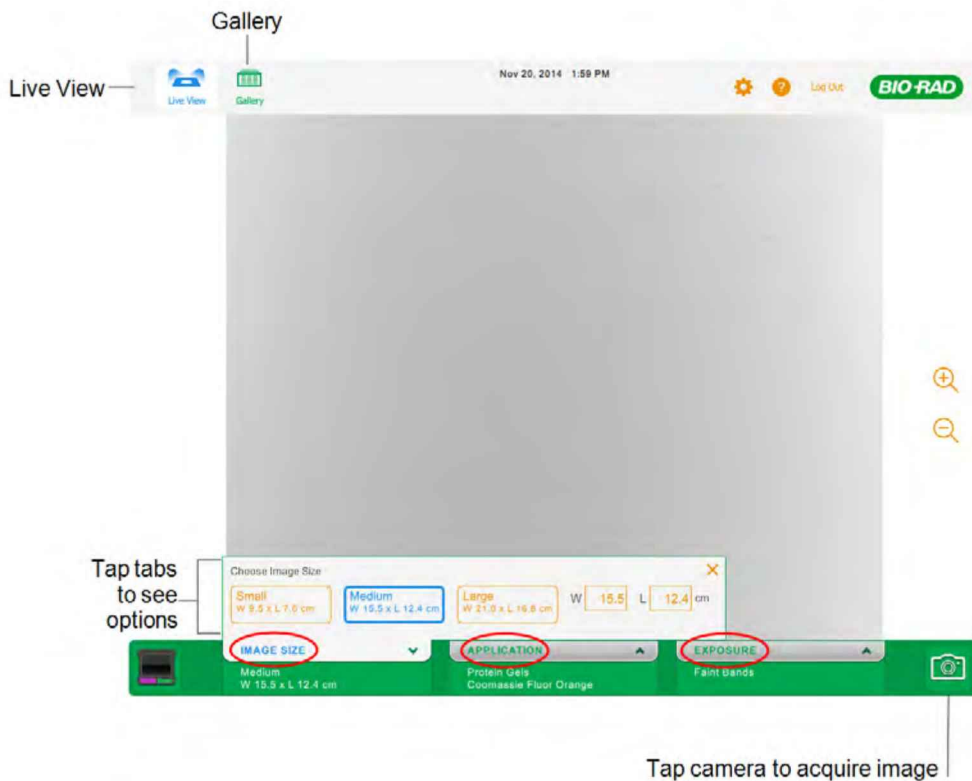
Gallery

Live View

Live View

Gallery

Nov 20, 2014 1:59 PM

Log Out

BIO-RAD

Tap tabs to see options

Choose Image Size

Small
W 9.5 x L 7.0 cm

Medium
W 15.5 x L 12.4 cm

Large
W 21.0 x L 16.8 cm

W 15.5 L 12.4 cm

IMAGE SIZE
Medium
W 15.5 x L 12.4 cm

APPLICATION
Protein Gels
Coomassie Fluor Orange

EXPOSURE
Faint Bands

Tap camera to acquire image